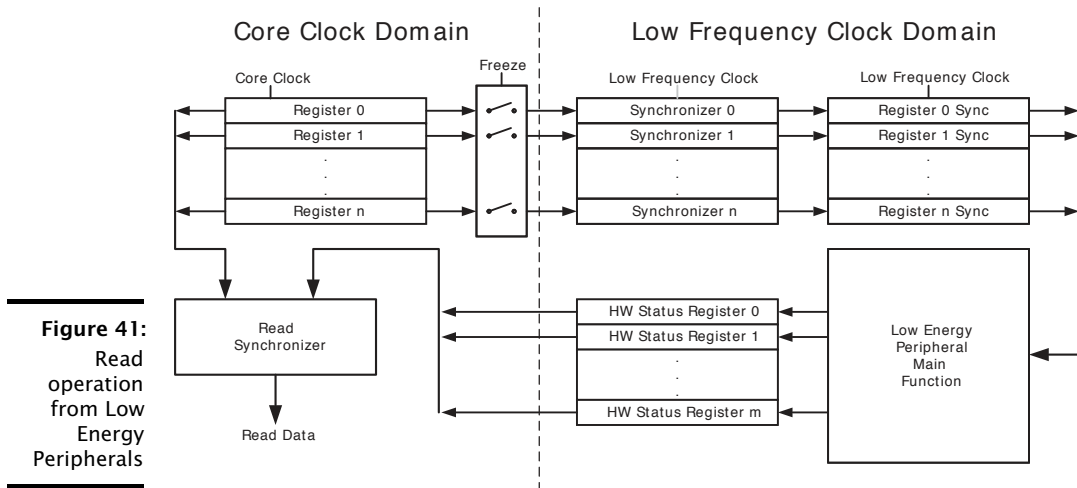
Core Clock Domain

Low Frequency Clock Domain

Core Clock

Freeze

Low Frequency Clock

Low Frequency Clock

Register 0

Register 1

.
.
.

Register n

Synchronizer 0

Synchronizer 1

.
.
.

Synchronizer n

Register 0 Sync

Register 1 Sync

.
.
.

Register n Sync

Figure 41: Read operation from Low Energy Peripherals

Read Synchronizer

Read Data

HW Status Register 0

HW Status Register 1

.
.
.

HW Status Register m

Low Energy Peripheral Main Function